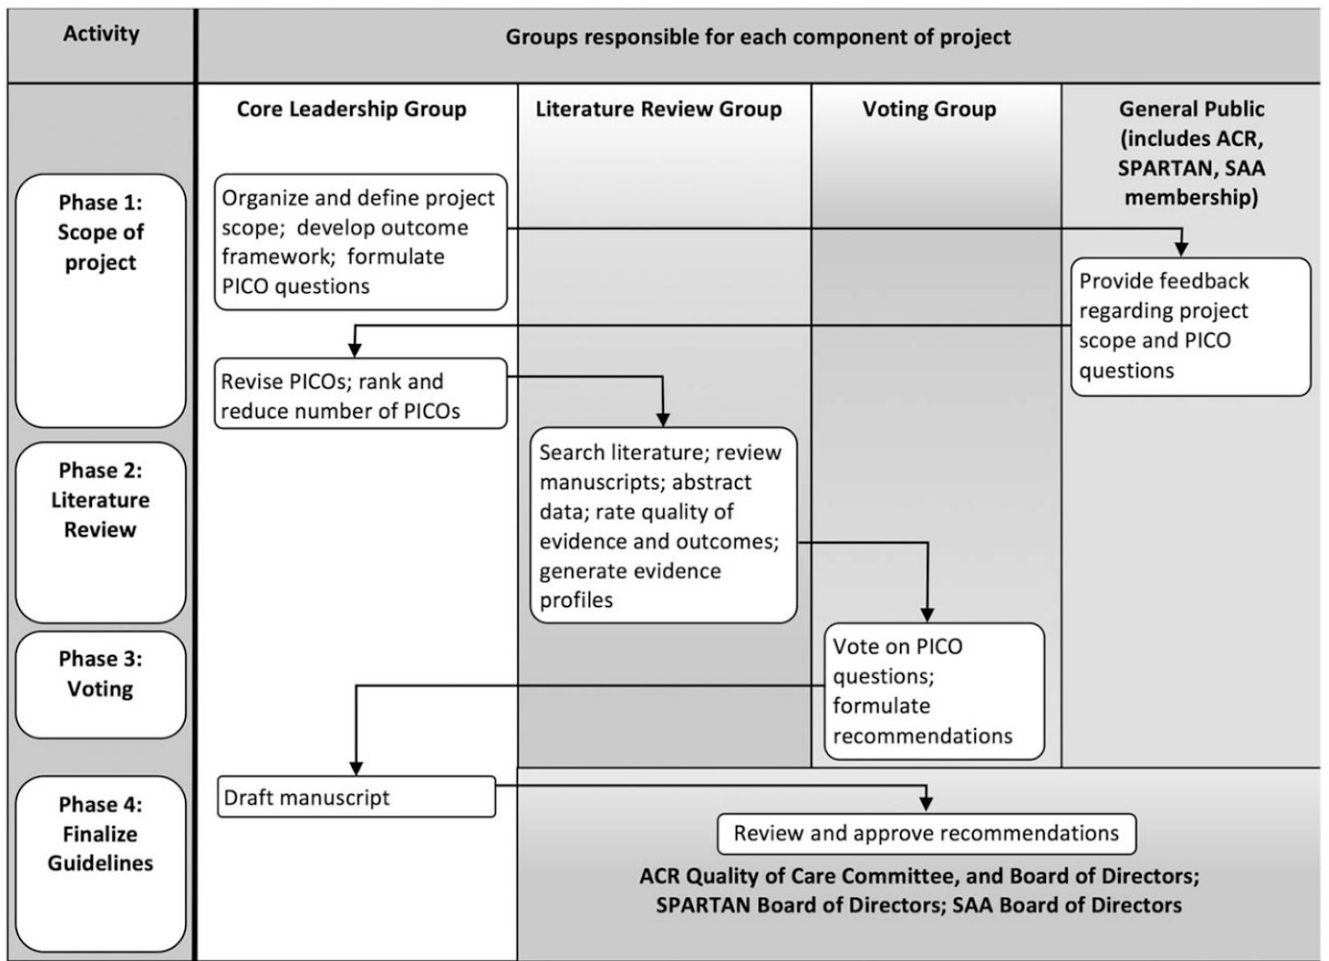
Activity

Groups responsible for each component of project

Core Leadership Group

Literature Review Group

Voting Group

General Public (includes ACR, SPARTAN, SAA membership)

Phase 1: Scope of project

Organize and define project scope; develop outcome framework; formulate PICO questions

Provide feedback regarding project scope and PICO questions

Revise PICOs; rank and reduce number of PICOs

Phase 2: Literature Review

Search literature; review manuscripts; abstract data; rate quality of evidence and outcomes; generate evidence profiles

Phase 3: Voting

Vote on PICO questions; formulate recommendations

Phase 4: Finalize Guidelines

Draft manuscript

Review and approve recommendations

ACR Quality of Care Committee, and Board of Directors; SPARTAN Board of Directors; SAA Board of Directors